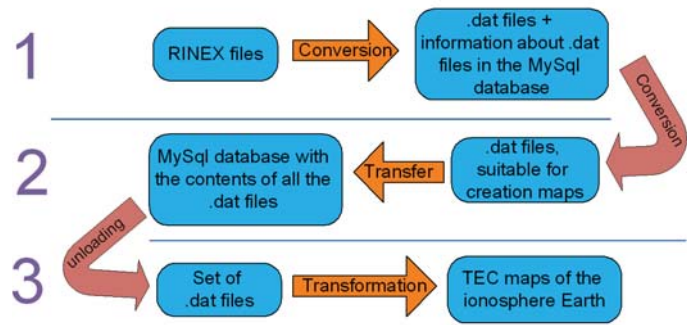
1

RINEX files

Conversion

.dat files + information about .dat files in the MySql database

Conversion

2

MySql database with the contents of all the .dat files

Transfer

.dat files, suitable for creation maps

unloading

3

Set of .dat files

Transformation

TEC maps of the ionosphere Earth